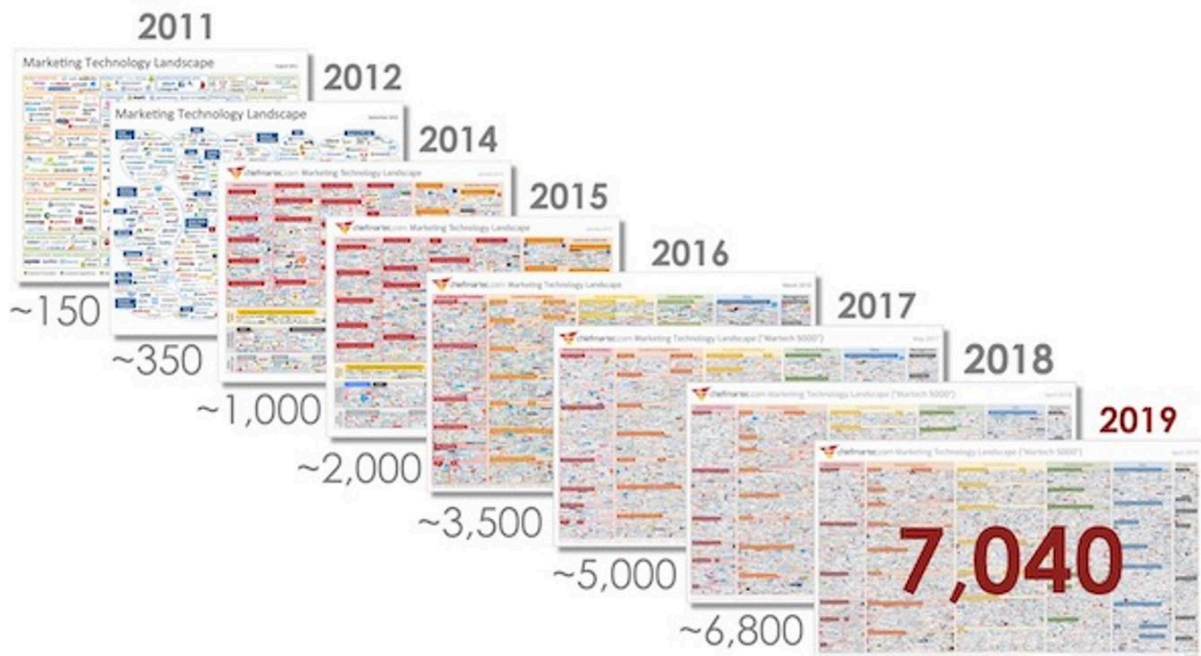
2011

Marketing Technology Landscape

~150

2012

Marketing Technology Landscape

~350

2014

chiefmartec.com Marketing Technology Landscape

~1,000

2015

chiefmartec.com Marketing Technology Landscape

~2,000

2016

chiefmartec.com Marketing Technology Landscape

~3,500

2017

chiefmartec.com Marketing Technology Landscape ("Martech 5000")

~5,000

2018

chiefmartec.com Marketing Technology Landscape ("Martech 5000")

~6,800

2019

chiefmartec.com Marketing Technology Landscape ("Martech 5000")

7,040